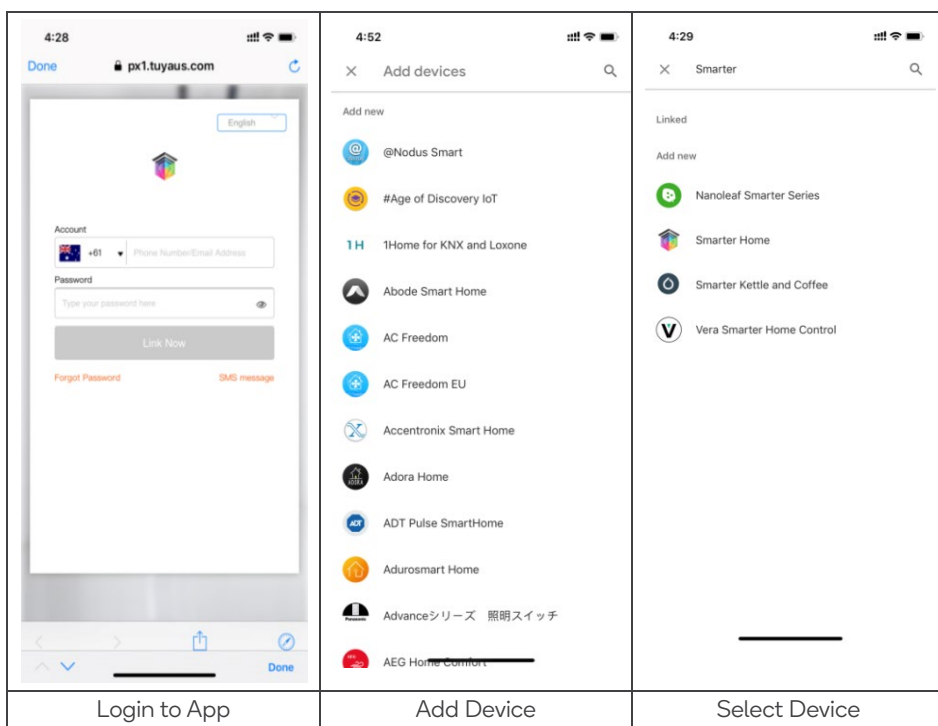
4:28

Done px1.tuyaus.com

English

Account

+61 Phone Number/Email Address

Password

Type your password here

Link Now

Forgot Password SMS message

Done

4:52

Add devices

Add new

@Nodus Smart

#Age of Discovery IoT

1H 1Home for KNX and Loxone

Abode Smart Home

AC Freedom

AC Freedom EU

Accentronix Smart Home

Adora Home

ADT Pulse SmartHome

Adurosmart Home

Advanceシリーズ 照明スイッチ

AEG Home Comfort

4:29

Smarter

Linked

Add new

Nanoleaf Smarter Series

Smarter Home

Smarter Kettle and Coffee

Vera Smarter Home Control

| Login to App | Add Device | Select Device |
|---|---|---|